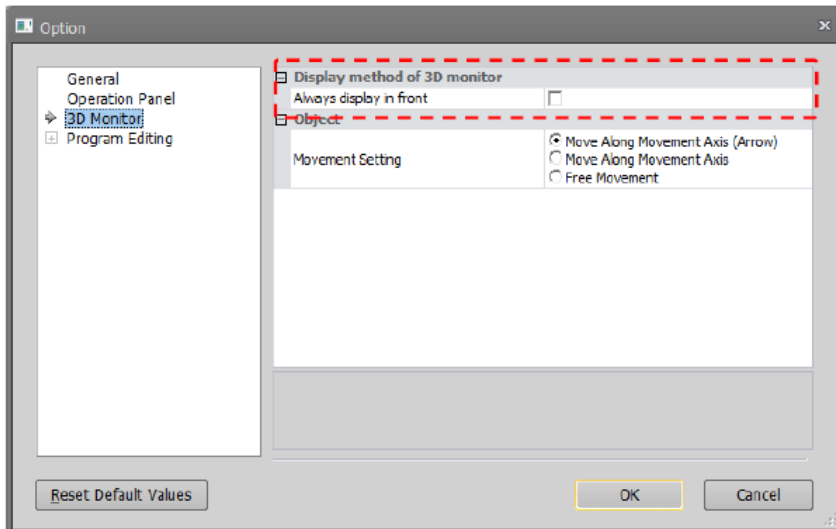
Option

General
Operation Panel
3D Monitor
Program Editing

Display method of 3D monitor

| Always display in front | |
|---|---|

Object

| Movement Setting | Move Along Movement Axis (Arrow) Move Along Movement Axis Free Movement |
|---|---|

Reset Default Values

OK

Cancel